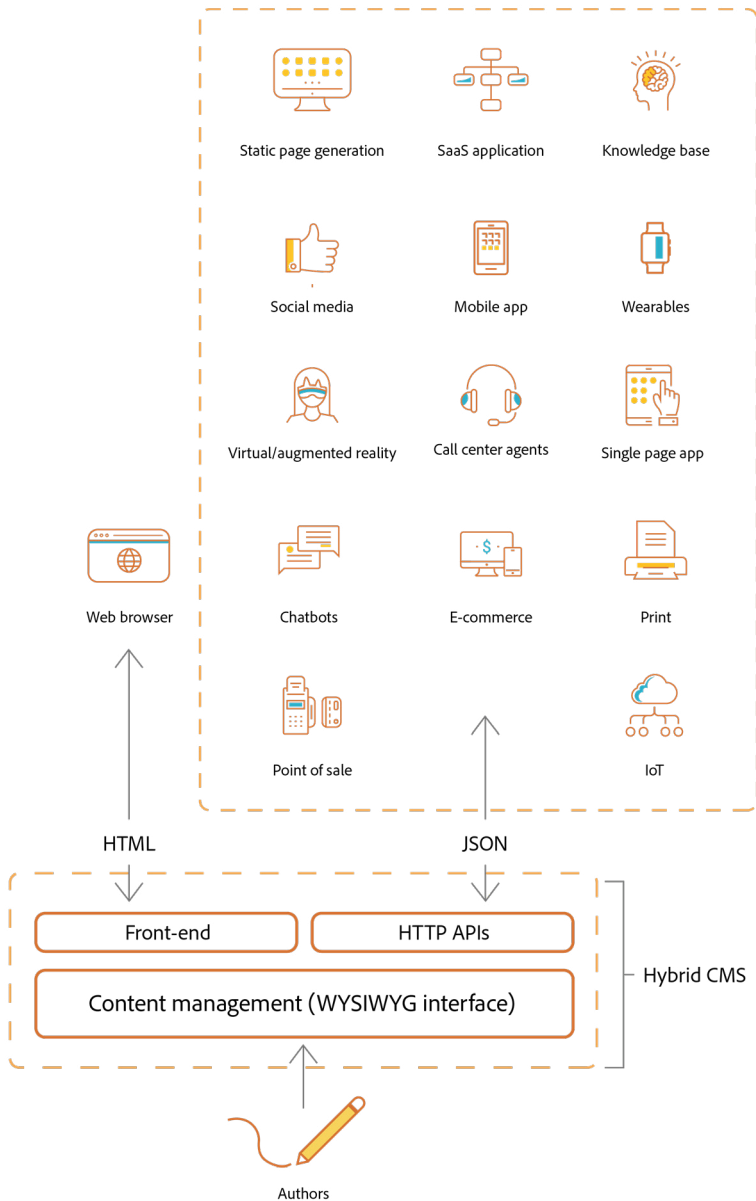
Static page generation
SaaS application
Knowledge base

Social media
Mobile app
Wearables

Virtual/augmented reality
Call center agents
Single page app

Web browser

Chatbots
E-commerce
Print

Point of sale
IoT

HTML
JSON

Front-end
HTTP APIs
Content management (WYSIWYG interface)

Hybrid CMS

Authors